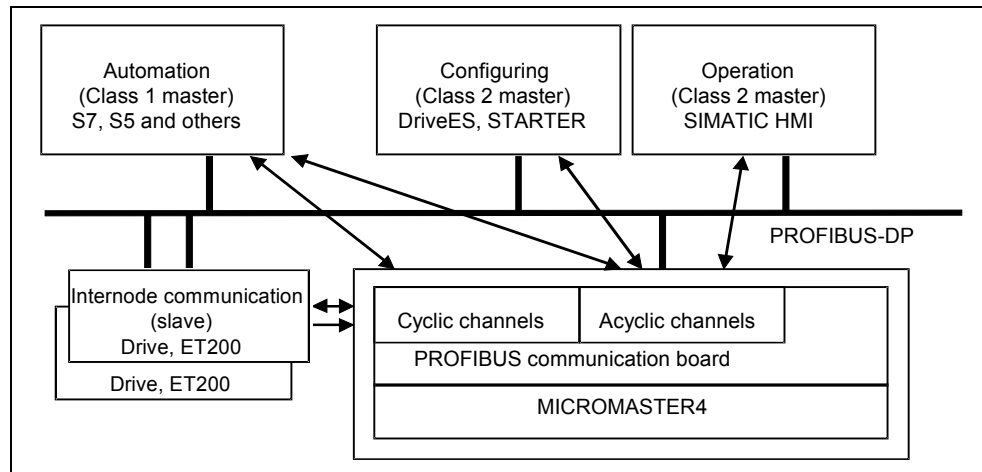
Automation
(Class 1 master)
S7, S5 and others

Configuring
(Class 2 master)
DriveES, STARTER

Operation
(Class 2 master)
SIMATIC HMI

PROFIBUS-DP

Internode communication
(slave)
Drive, ET200

Drive, ET200

Cyclic channels

Acyclic channels

PROFIBUS communication board

MICROMASTER4